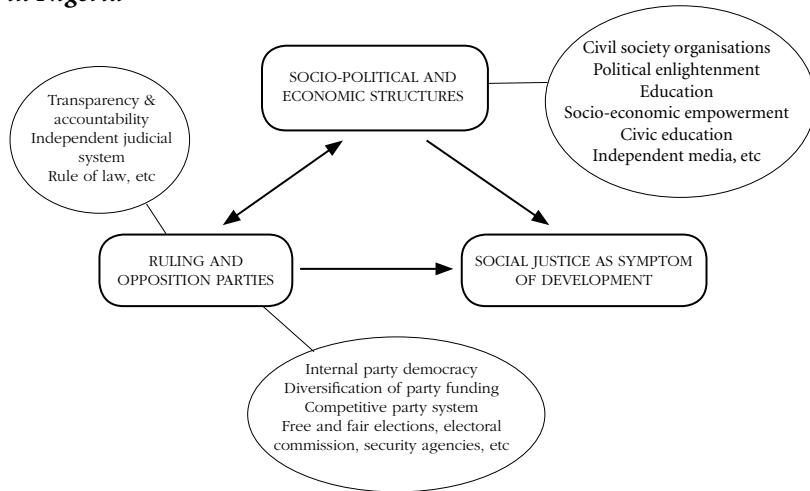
in Nigeria

SOCIO-POLITICAL AND ECONOMIC STRUCTURES

Civil society organisations
Political enlightenment
Education
Socio-economic empowerment
Civic education
Independent media, etc

Transparency & accountability
Independent judicial system
Rule of law, etc

RULING AND OPPOSITION PARTIES

SOCIAL JUSTICE AS SYMPTOM OF DEVELOPMENT

Internal party democracy
Diversification of party funding
Competitive party system
Free and fair elections, electoral commission, security agencies, etc